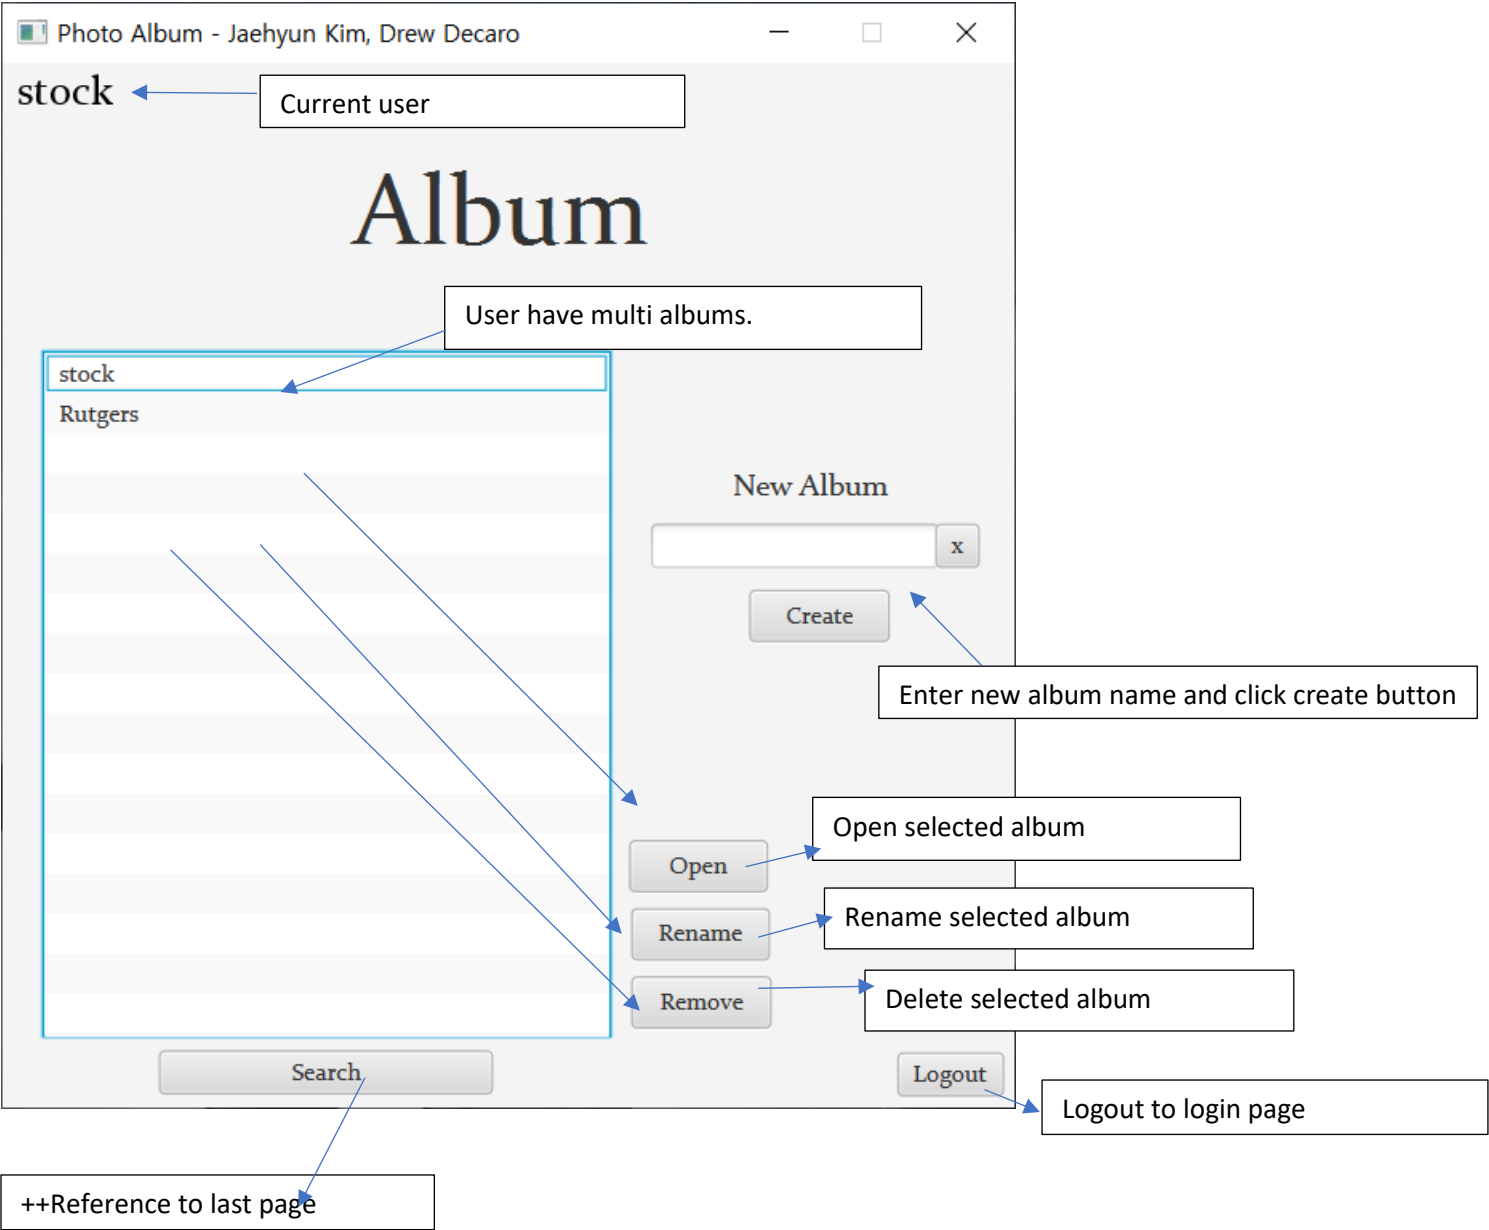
Photo Album - Jaehyun Kim, Drew Decaro

stock

Current user

Album

User have multi albums.

stock
Rutgers

New Album

x

Create

Enter new album name and click create button

Open selected album

Open

Rename

Rename selected album

Remove

Delete selected album

Search

Logout

Logout to login page

++Reference to last page